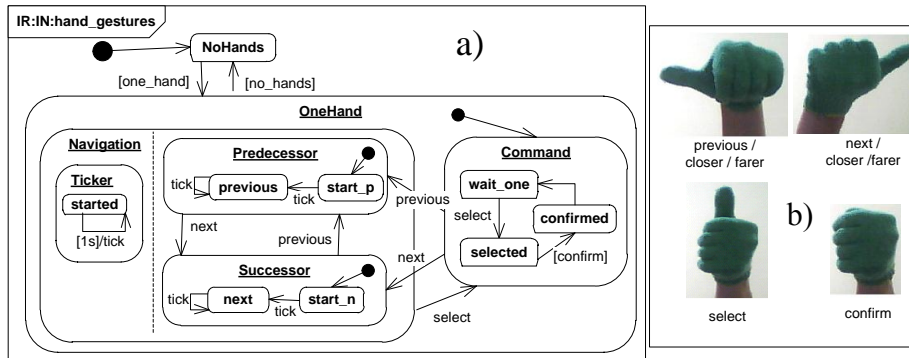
IR:IN:hand_gestures

NoHands

a)

[one_hand]

[no_hands]

OneHand

Navigation

Ticker

started

[1s]/tick

Predecessor

tick

previous

tick

start_p

next

previous

Successor

tick

next

tick

start_n

Command

wait_one

select

confirmed

selected

[confirm]

previous

next

select

previous / closer / farer

next / closer /farer

b)

select

confirm